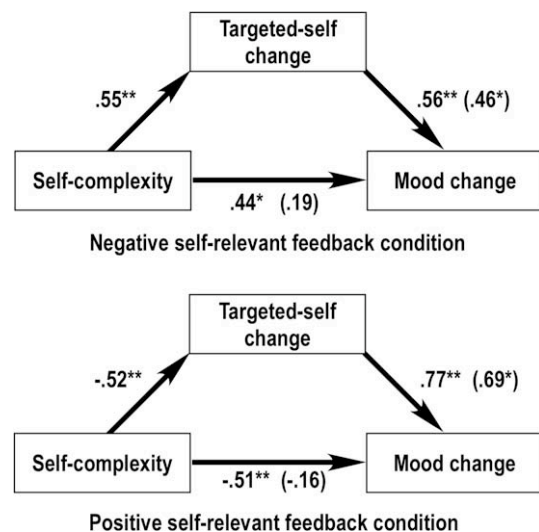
Targeted-self change

.55**

.56** (.46*)

Self-complexity

Mood change

.44* (.19)

Negative self-relevant feedback condition

Targeted-self change

-.52**

.77** (.69*)

Self-complexity

Mood change

-.51** (-.16)

Positive self-relevant feedback condition